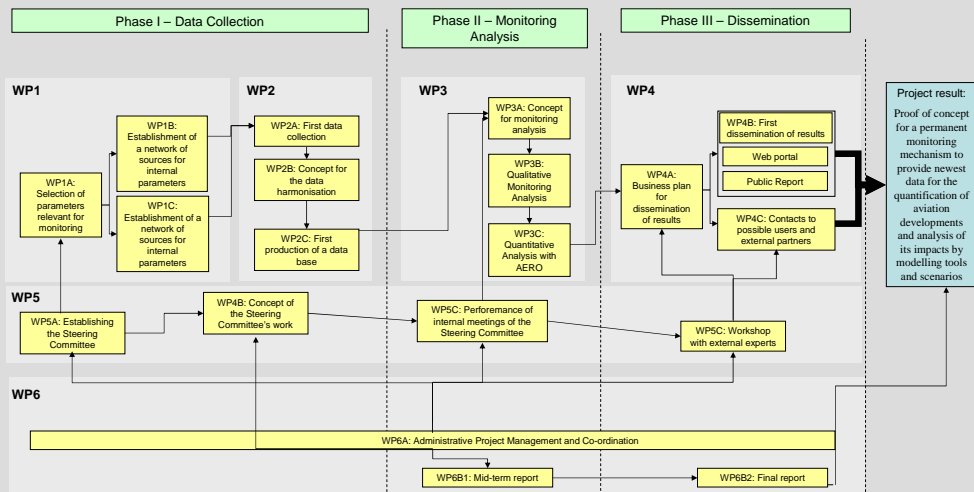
Phase I – Data Collection

Phase II – Monitoring Analysis

Phase III – Dissemination

WP1

WP1A: Selection of parameters relevant for monitoring

WP1B: Establishment of a network of sources for internal parameters

WP1C: Establishment of a network of sources for internal parameters

WP2

WP2A: First data collection

WP2B: Concept for the data harmonisation

WP2C: First production of a data base

WP3

WP3A: Concept for monitoring analysis

WP3B: Qualitative Monitoring Analysis

WP3C: Quantitative Analysis with AERO

WP4

WP4A: Business plan for dissemination of results

WP4B: First dissemination of results

Web portal

Public Report

WP4C: Contacts to possible users and external partners

Project result:

Proof of concept for a permanent monitoring mechanism to provide newest data for the quantification of aviation developments and analysis of its impacts by modelling tools and scenarios

WP5

WP5A: Establishing the Steering Committee

WP4B: Concept of the Steering Committee's work

WP5C: Performance of internal meetings of the Steering Committee

WP5C: Workshop with external experts

WP6

WP6A: Administrative Project Management and Co-ordination

WP6B1: Mid-term report

WP6B2: Final report